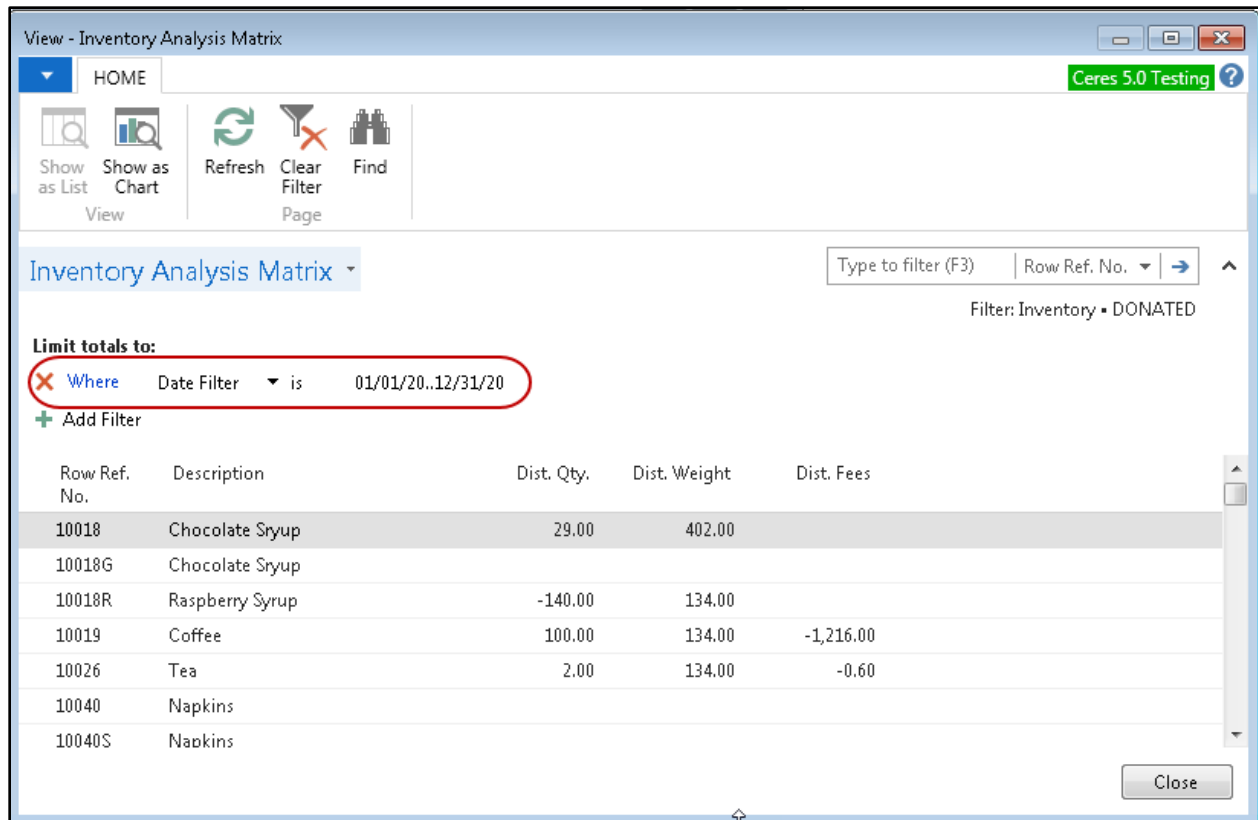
View - Inventory Analysis Matrix

HOME

Ceres 5.0 Testing

Show as List
Show as Chart
View

Refresh
Clear Filter
Find
Page

Inventory Analysis Matrix

Type to filter (F3) | Row Ref. No.

Filter: Inventory • DONATED

Limit totals to:

Where Date Filter is 01/01/20..12/31/20

Add Filter

| Row Ref. No. | Description | Dist. Qty. | Dist. Weight | Dist. Fees |
|---|---|---|---|---|
| 10018 | Chocolate Sryup | 29.00 | 402.00 | |
| 10018G | Chocolate Sryup | | | |
| 10018R | Raspberry Syrup | -140.00 | 134.00 | |
| 10019 | Coffee | 100.00 | 134.00 | -1,216.00 |
| 10026 | Tea | 2.00 | 134.00 | -0.60 |
| 10040 | Napkins | | | |
| 10040S | Napkins | | | |

Close